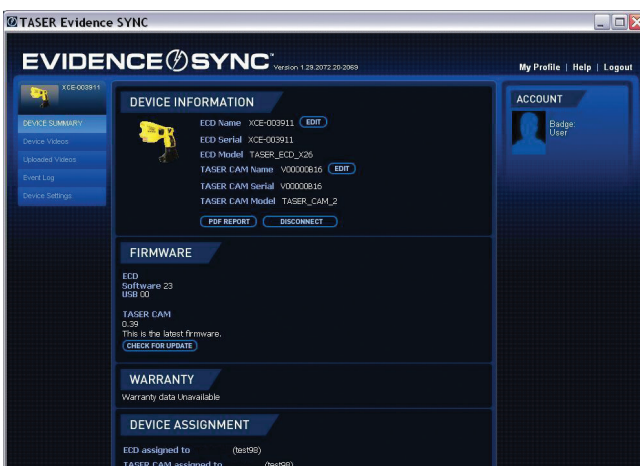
TASER Evidence SYNC

EVIDENCE SYNC Version 1.29.2072.20-2069

My Profile | Help | Logout

XCE-003911

DEVICE SUMMARY
Device Videos
Uploaded Videos
Event Log
Device Settings

DEVICE INFORMATION

ECD Name XCE-003911 EDIT
ECD Serial XCE-003911
ECD Model TASER_ECD_X26
TASER CAM Name V00000B16 EDIT
TASER CAM Serial V00000B16
TASER CAM Model TASER_CAM_2

PDF REPORT DISCONNECT

ACCOUNT

Badge:
User

FIRMWARE

ECD
Software 23
USB 00

TASER CAM
0.39
This is the latest firmware.
CHECK FOR UPDATE

WARRANTY

Warranty data Unavailable

DEVICE ASSIGNMENT

ECD assigned to (test98)
TASER CAM assigned to (test98)